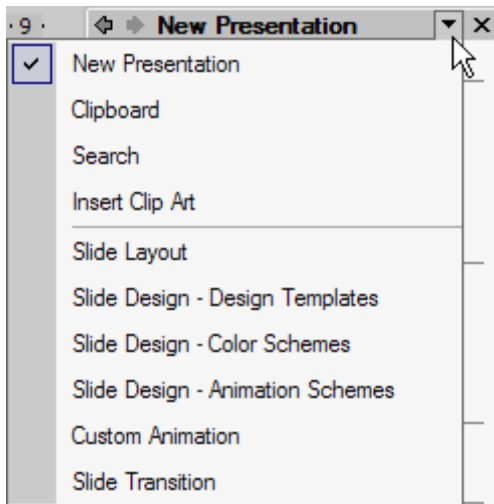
·9·

New Presentation

New Presentation
Clipboard
Search
Insert Clip Art
Slide Layout
Slide Design - Design Templates
Slide Design - Color Schemes
Slide Design - Animation Schemes
Custom Animation
Slide Transition